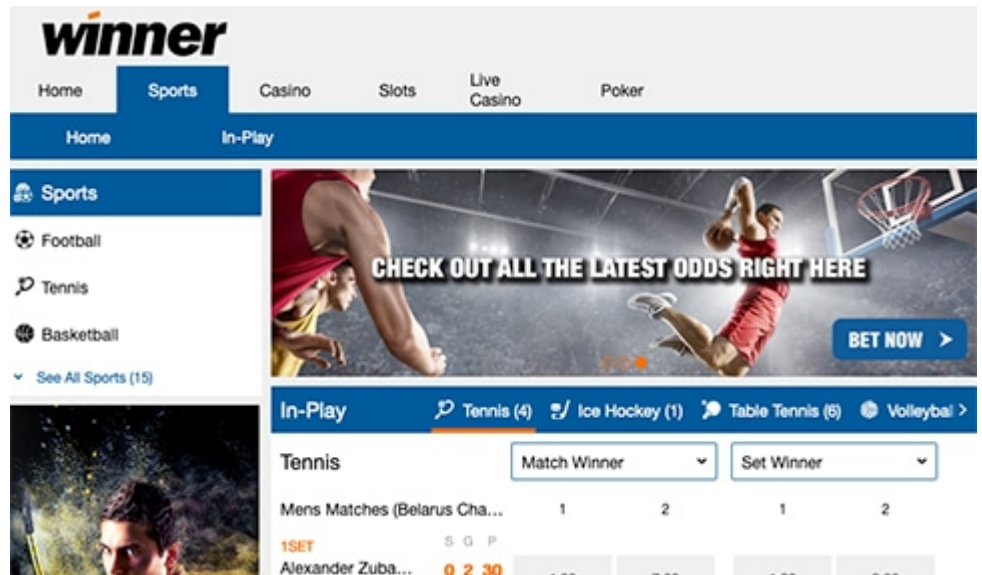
winner

Home Sports Casino Slots Live Casino Poker

Home In-Play

Sports

Football

Tennis

Basketball

See All Sports (15)

CHECK OUT ALL THE LATEST ODDS RIGHT HERE

BET NOW >

In-Play Tennis (4) Ice Hockey (1) Table Tennis (6) Volleybal >

Tennis

Match Winner

Set Winner

| Mens Matches (Belarus Cha... | 1 | 2 | 1 | 2 |
|---|---|---|---|---|

1SET S G P

Alexander Zuba... 0 2 30